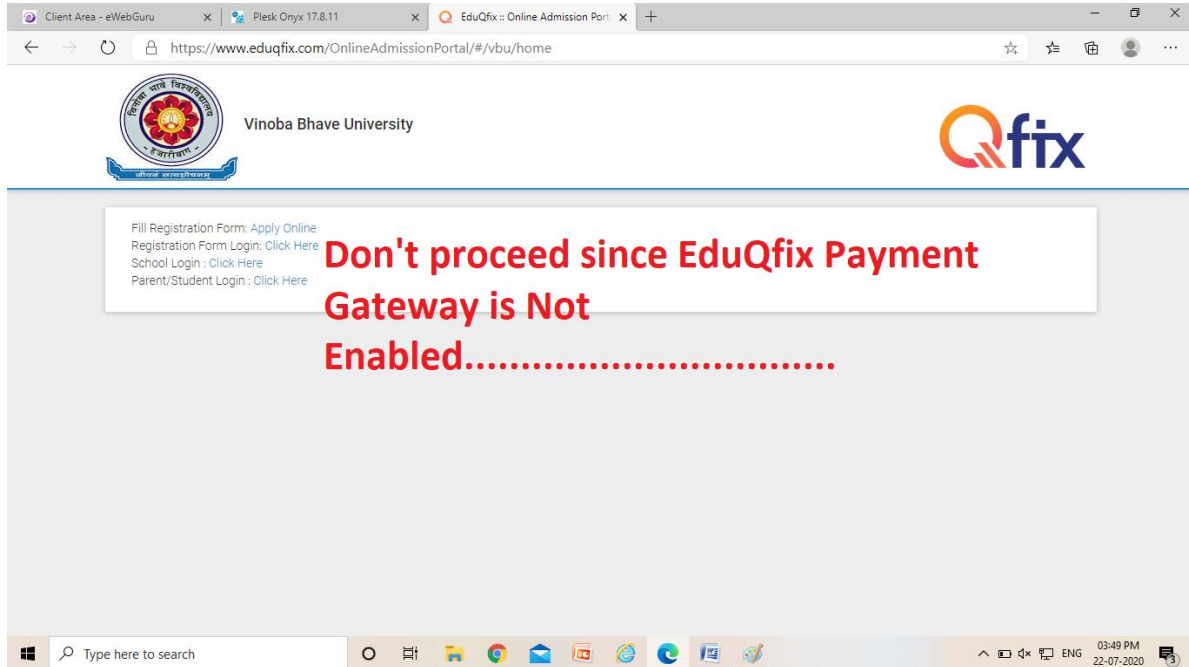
Client Area - eWebGuru
Plesk Onyx 17.8.11
EduQfix :: Online Admission Port

https://www.eduqfix.com/OnlineAdmissionPortal/#/vbu/home

विनोबा भावे विश्वविद्यालय
हजारीबाग
Vinoba Bhave University

Qfix

Fill Registration Form: Apply Online
Registration Form Login: Click Here
School Login : Click Here
Parent/Student Login : Click Here

Don't proceed since EduQfix Payment Gateway is Not Enabled................................

Type here to search

ENG 03:49 PM 22-07-2020